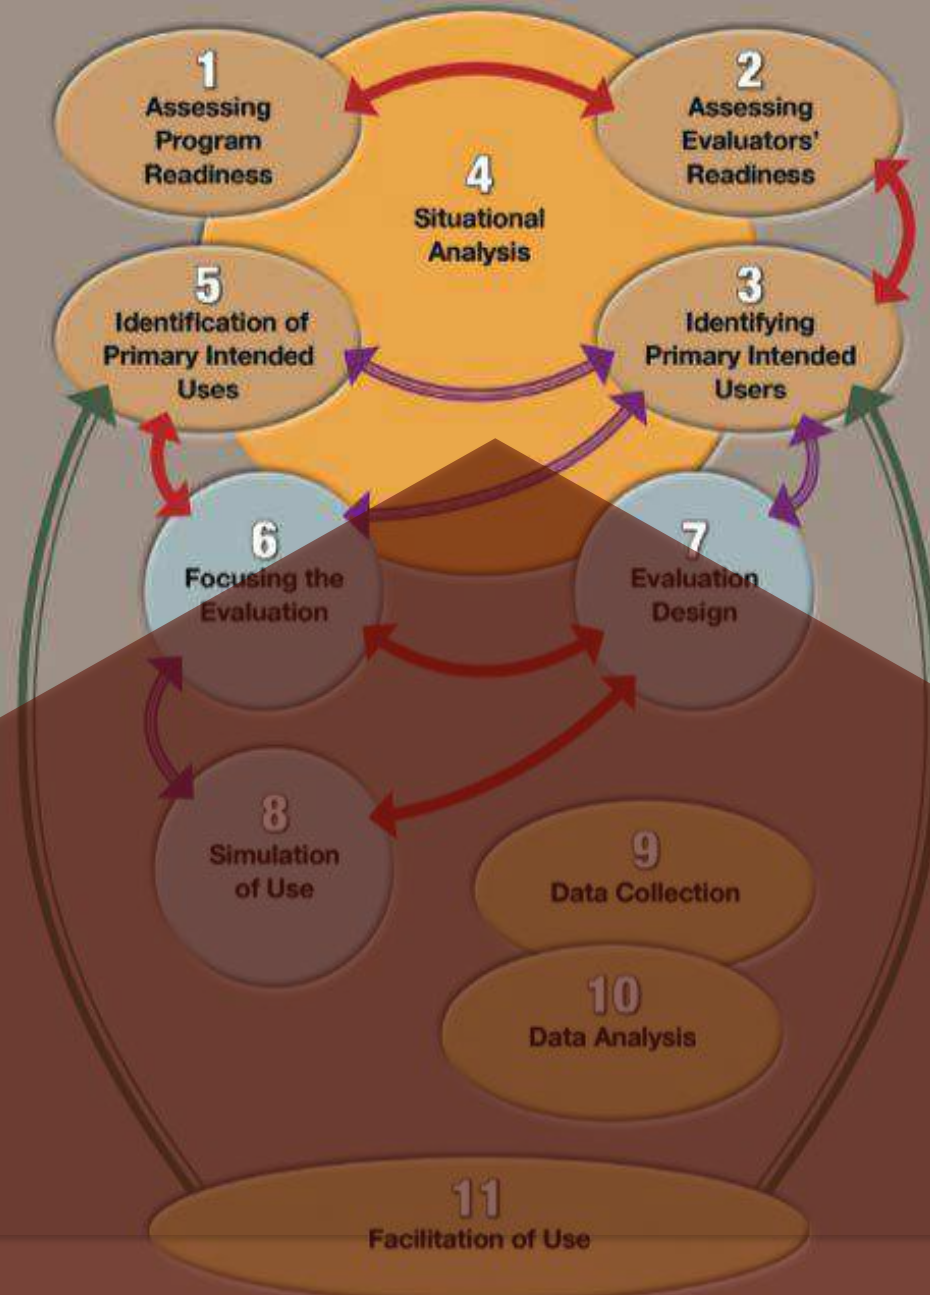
1
Assessing Program Readiness

2
Assessing Evaluators' Readiness

4
Situational Analysis

5
Identification of Primary Intended Uses

3
Identifying Primary Intended Users

6
Focusing the Evaluation

7
Evaluation Design

8
Simulation of Use

9
Data Collection

10
Data Analysis

11
Facilitation of Use